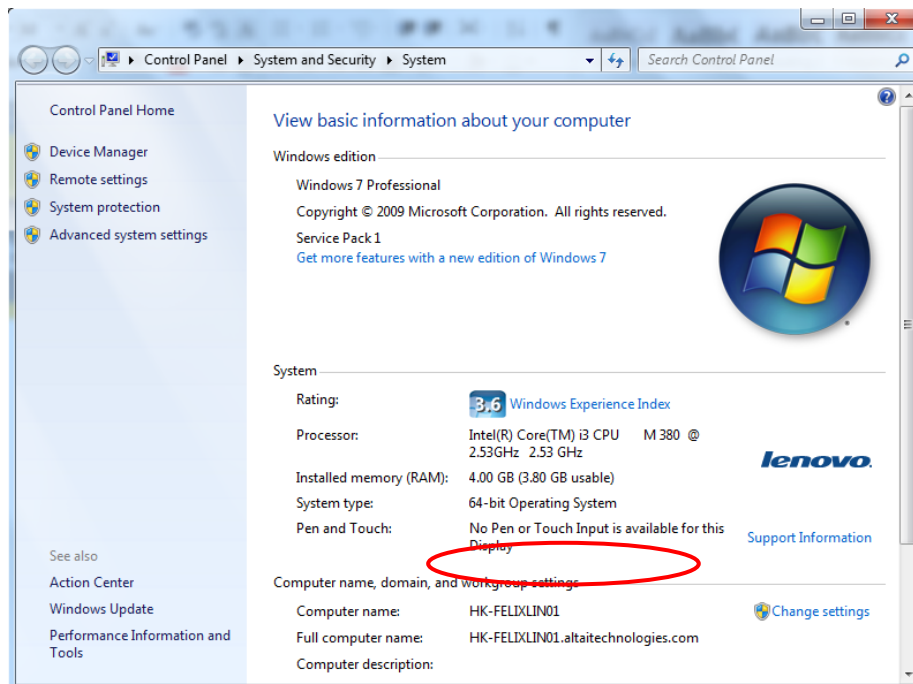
Control Panel ▸ System and Security ▸ System

Search Control Panel

Control Panel Home

Device Manager

Remote settings

System protection

Advanced system settings

See also

Action Center

Windows Update

Performance Information and Tools

View basic information about your computer

Windows edition

Windows 7 Professional

Copyright © 2009 Microsoft Corporation. All rights reserved.

Service Pack 1

Get more features with a new edition of Windows 7

System

Rating: 3.6 Windows Experience Index

Processor: Intel(R) Core(TM) i3 CPU M 380 @ 2.53GHz 2.53 GHz

Installed memory (RAM): 4.00 GB (3.80 GB usable)

System type: 64-bit Operating System

Pen and Touch: No Pen or Touch Input is available for this Display

lenovo.

Support Information

Computer name, domain, and workgroup settings

Computer name: HK-FELIXLIN01

Change settings

Full computer name: HK-FELIXLIN01.altaitechnologies.com

Computer description: